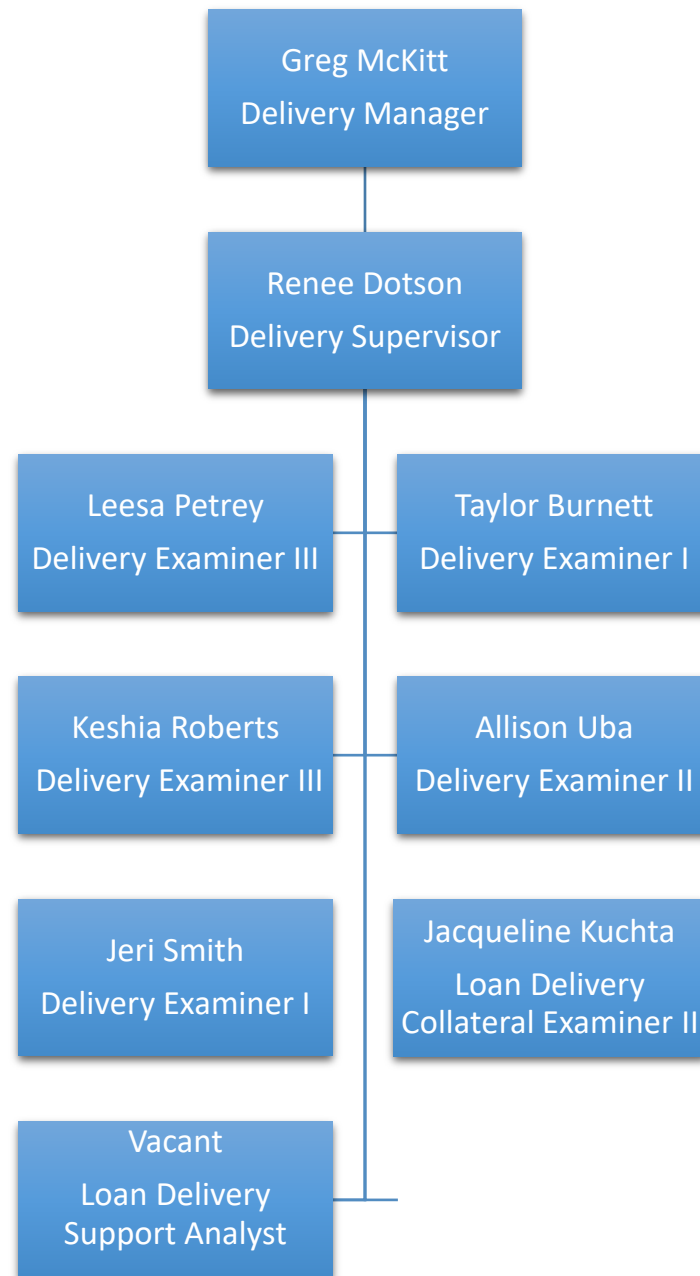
Greg McKitt
Delivery Manager

Renee Dotson
Delivery Supervisor

Leesa Petrey
Delivery Examiner III

Taylor Burnett
Delivery Examiner I

Keshia Roberts
Delivery Examiner III

Allison Uba
Delivery Examiner II

Jeri Smith
Delivery Examiner I

Jacqueline Kuchta
Loan Delivery Collateral Examiner II

Vacant
Loan Delivery Support Analyst